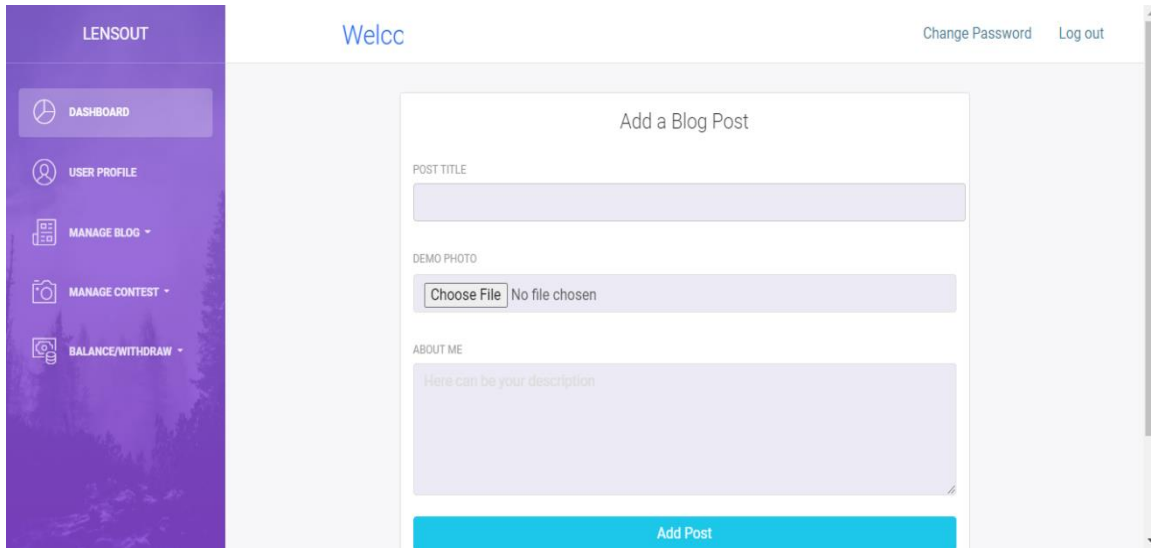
LENSOUT

DASHBOARD

USER PROFILE

MANAGE BLOG

MANAGE CONTEST

BALANCE/WITHDRAW

Welcc

Change Password

Log out

Add a Blog Post

POST TITLE

DEMO PHOTO

Choose File No file chosen

ABOUT ME

Here can be your description

Add Post